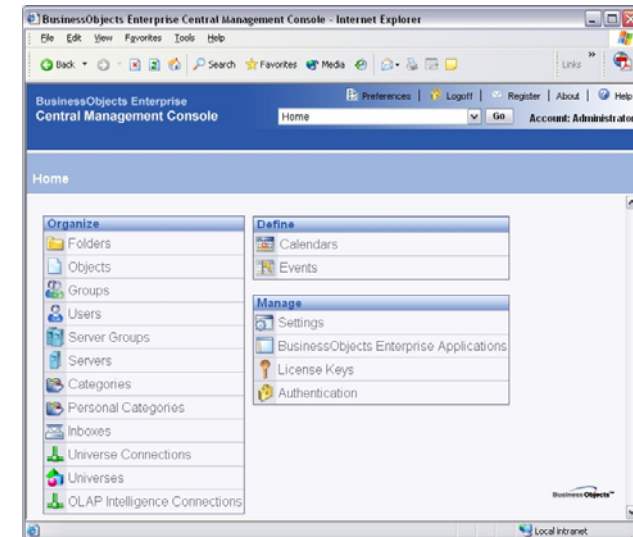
BusinessObjects Enterprise Central Management Console - Internet Explorer

File Edit View Favorites Tools Help

Back Search Favorites Media Links

BusinessObjects Enterprise
Central Management Console

Preferences | Logoff | Register | About | Help

Home Go Account: Administrator

Home

Organize
Folders
Objects
Groups
Users
Server Groups
Servers
Categories
Personal Categories
Inboxes
Universe Connections
Universes
OLAP Intelligence Connections

Define
Calendars
Events

Manage
Settings
BusinessObjects Enterprise Applications
License Keys
Authentication

Business Objects™

Local intranet